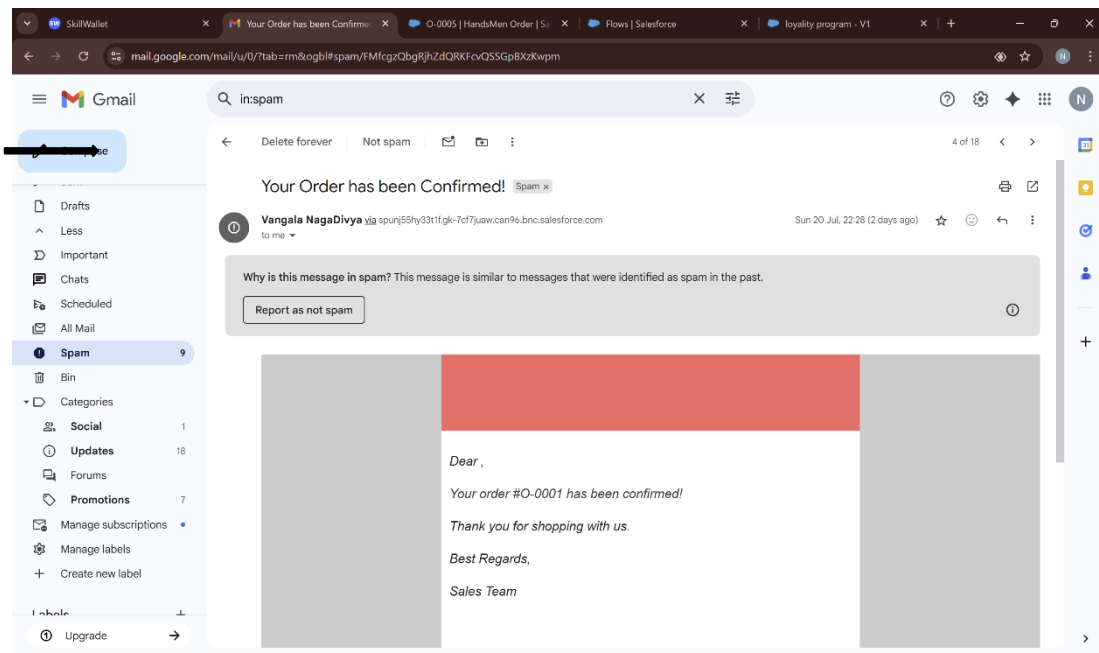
SkillWallet
Your Order has been Confirme
O-0005 | HandsMen Order | Sa
Flows | Salesforce
loyality program - V1

mail.google.com/mail/u/0/?tab=rm&ogbl#spam/FMfcgzQbgRjhZdQRKFcvQSSGpBXzKwpm

Gmail
in:spam

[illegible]se

Drafts
Less
Important
Chats
Scheduled
All Mail
Spam 9
Bin
Categories
Social 1
Updates 18
Forums
Promotions 7
Manage subscriptions
Manage labels
Create new label

Labels
Upgrade

Delete forever Not spam
4 of 18

Your Order has been Confirmed! Spam ×

Vangala NagaDivya via spunj55hy33t1f.gk-7cf7juaw.can96.bnc.salesforce.com
to me
Sun 20 Jul, 22:28 (2 days ago)

Why is this message in spam? This message is similar to messages that were identified as spam in the past.

Report as not spam

Dear ,

Your order #O-0001 has been confirmed!

Thank you for shopping with us.

Best Regards,

Sales Team